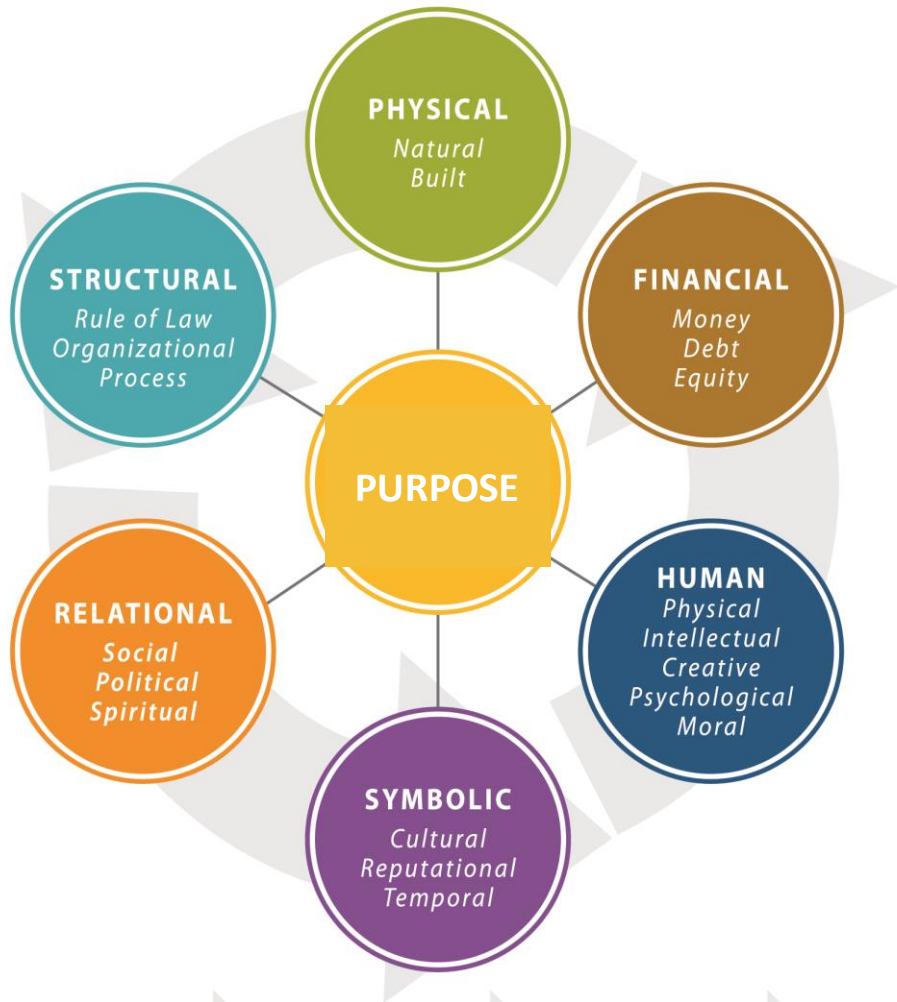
PHYSICAL
Natural
Built

STRUCTURAL
Rule of Law
Organizational
Process

FINANCIAL
Money
Debt
Equity

PURPOSE

RELATIONAL
Social
Political
Spiritual

HUMAN
Physical
Intellectual
Creative
Psychological
Moral

SYMBOLIC
Cultural
Reputational
Temporal